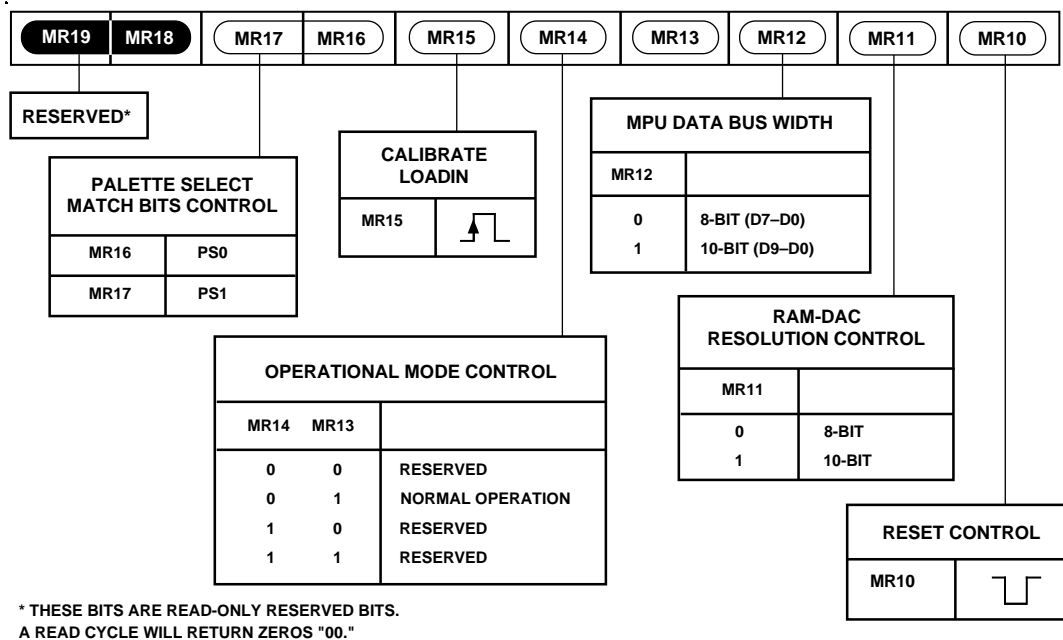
| MR19 | MR18 | MR17 | MR16 | MR15 | MR14 | MR13 | MR12 | MR11 | MR10 |
|---|---|---|---|---|---|---|---|---|---|

RESERVED*

PALETTE SELECT MATCH BITS CONTROL

| MR16 | PS0 |
|---|---|
| MR17 | PS1 |

CALIBRATE LOADIN

| MR15 | |
|---|---|

MPU DATA BUS WIDTH

| MR12 | |
|---|---|
| 0 | 8-BIT (D7–D0) |
| 1 | 10-BIT (D9–D0) |

RAM-DAC RESOLUTION CONTROL

| MR11 | |
|---|---|
| 0 | 8-BIT |
| 1 | 10-BIT |

OPERATIONAL MODE CONTROL

| MR14 | MR13 | |
|---|---|---|
| 0 | 0 | RESERVED |
| 0 | 1 | NORMAL OPERATION |
| 1 | 0 | RESERVED |
| 1 | 1 | RESERVED |

RESET CONTROL

| MR10 | |
|---|---|

* THESE BITS ARE READ-ONLY RESERVED BITS.
A READ CYCLE WILL RETURN ZEROS "00."